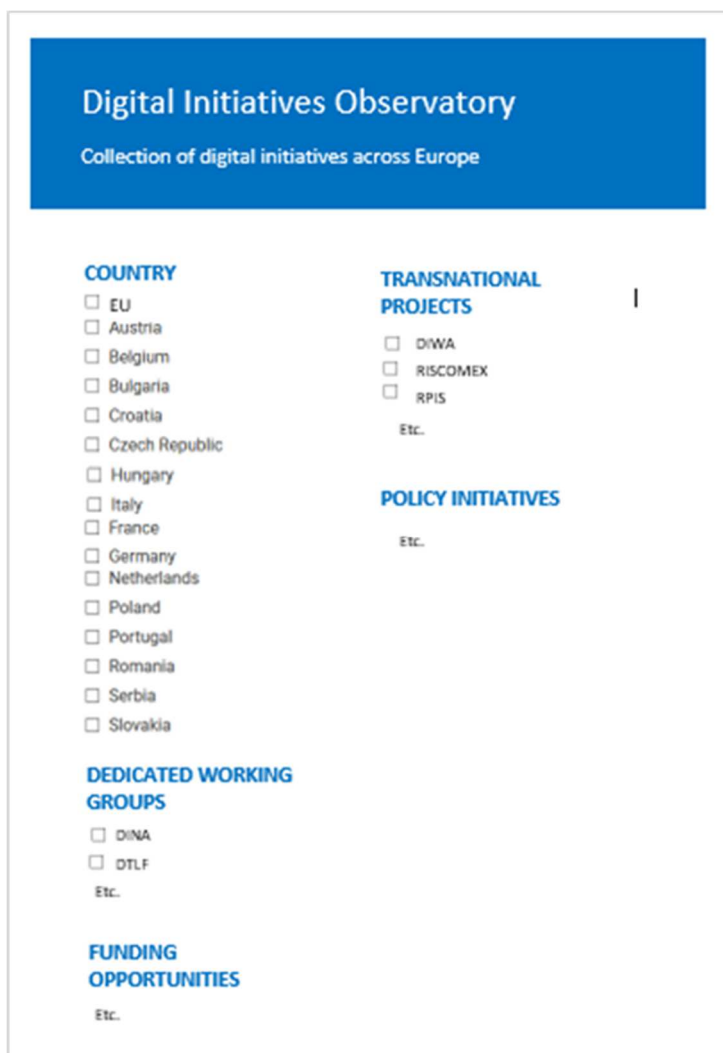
Digital Initiatives Observatory

Collection of digital initiatives across Europe

COUNTRY

☐ EU
☐ Austria
☐ Belgium
☐ Bulgaria
☐ Croatia
☐ Czech Republic
☐ Hungary
☐ Italy
☐ France
☐ Germany
☐ Netherlands
☐ Poland
☐ Portugal
☐ Romania
☐ Serbia
☐ Slovakia

DEDICATED WORKING GROUPS

☐ DINA
☐ DTLF
Etc.

FUNDING OPPORTUNITIES

Etc.

TRANSNATIONAL PROJECTS

☐ DIWA
☐ RISCOMEX
☐ RPIS
Etc.

POLICY INITIATIVES

Etc.